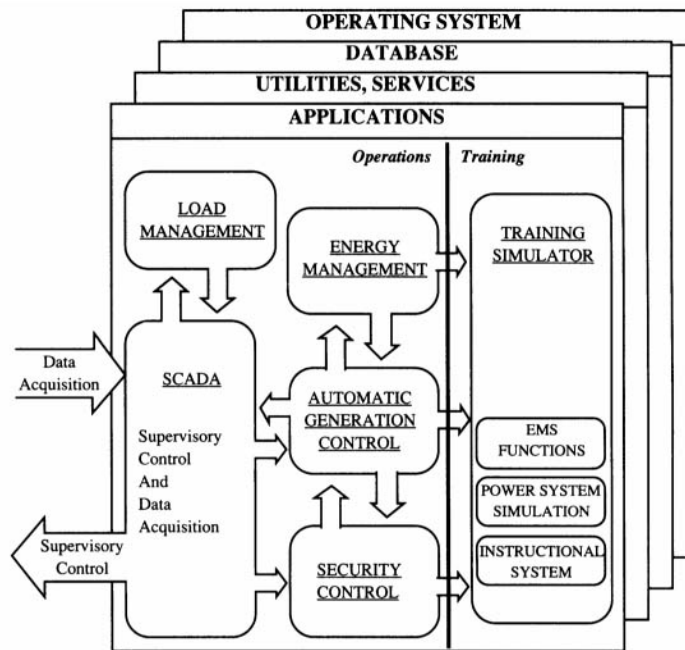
OPERATING SYSTEM

DATABASE

UTILITIES, SERVICES

APPLICATIONS

Operations

Training

LOAD MANAGEMENT

ENERGY MANAGEMENT

TRAINING SIMULATOR

Data Acquisition

SCADA

Supervisory Control And Data Acquisition

AUTOMATIC GENERATION CONTROL

EMS FUNCTIONS

POWER SYSTEM SIMULATION

INSTRUCTIONAL SYSTEM

Supervisory Control

SECURITY CONTROL